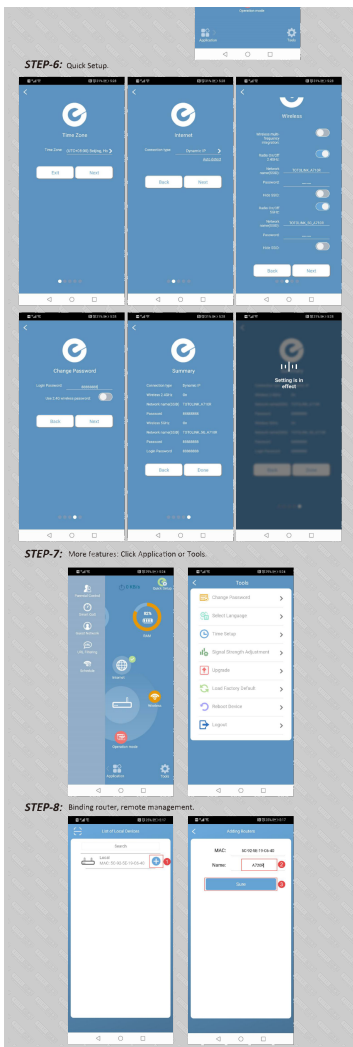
Operation mode
Application
Tools

STEP-6: Quick Setup.

Time Zone
Time Zone (UTC+08:00) Beijing, Ho >
Exit
Next

Internet
Connection type Dynamic IP >
Advanced
Back
Next

Wireless
Wireless high frequency integration
Radio On/Off 2.4GHz
Network name(SSID) TOTOLINK_A7100
Password
Hide SSID
Radio On/Off 5GHz
Network name(SSID) TOTOLINK_5G_A7100
Password
Hide SSID
Back
Next

Change Password
Login Password
Set it the wireless password
Back
Next

Summary
Connection type Dynamic IP
Wireless 2.4GHz On
Network name(SSID) TOTOLINK_A7100
Password
Wireless 5GHz On
Network name(SSID) TOTOLINK_5G_A7100
Password
Login Password
Back
Done

Setting is in effect

STEP-7: More features: Click Application or Tools.

Totolink
Quick Setup
Terminal Control
Smart QoS
Guest Network
WiFi Timing
Firewalls
Internet
Wireless
Operation mode
Application
Tools

Tools
Change Password >
Select Language >
Time Setup >
Signal Strength Adjustment >
Upgrade >
Load Factory Default >
Reboot Device >
Logout >

STEP-8: Binding router, remote management.

List of Local Devices
Search
Local
MAC: 5C:92:5E:19:C3:40
1

Adding Router
MAC: 5C:92:5E:19:C3:40
Name: A7000
2
Sure
3